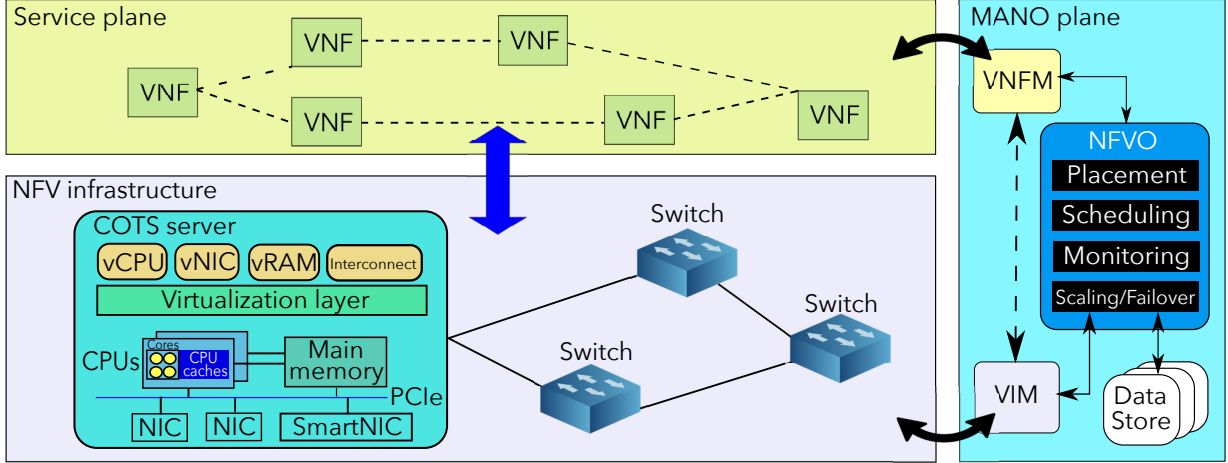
Service plane

VNF
VNF
VNF
VNF
VNF
VNF

MANO plane

VNFM

NFVO
Placement
Scheduling
Monitoring
Scaling/Failover

NFV infrastructure

COTS server
vCPU
vNIC
vRAM
Interconnect
Virtualization layer
Cores
CPU caches
CPUs
Main memory
PCIe
NIC
NIC
SmartNIC

Switch
Switch
Switch

VIM

Data Store